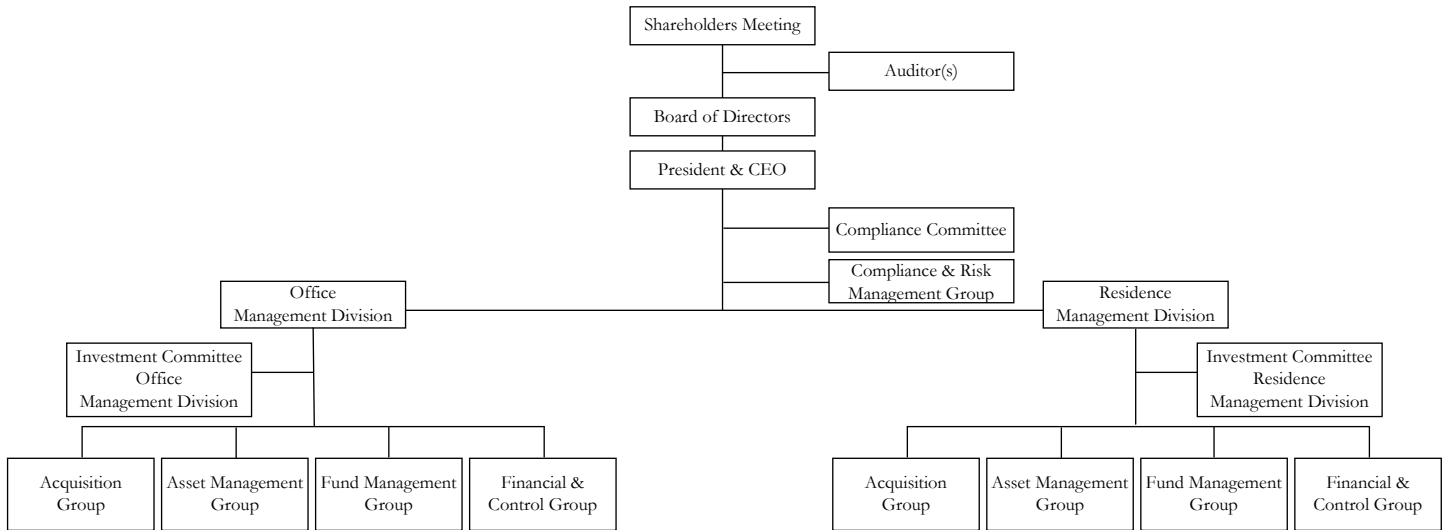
Shareholders Meeting

Auditor(s)

Board of Directors

President & CEO

Compliance Committee

Compliance & Risk Management Group

Office Management Division

Residence Management Division

Investment Committee Office Management Division

Investment Committee Residence Management Division

Acquisition Group

Asset Management Group

Fund Management Group

Financial & Control Group

Acquisition Group

Asset Management Group

Fund Management Group

Financial & Control Group